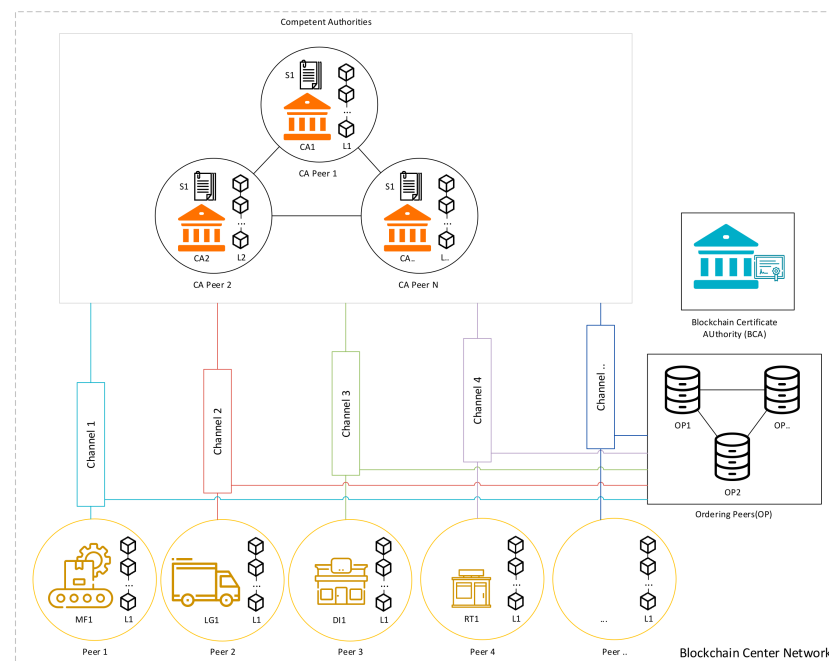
Competent Authorities

S1
CA1
L1
CA Peer 1

S1
CA2
L2
CA Peer 2

S1
CA..
L..
CA Peer N

Blockchain Certificate AUthority (BCA)

Channel 1
Channel 2
Channel 3
Channel 4
Channel ..

OP1
OP..
OP2
Ordering Peers(OP)

MF1
L1
Peer 1

LG1
L1
Peer 2

DI1
L1
Peer 3

RT1
L1
Peer 4

...
L1
Peer ..

Blockchain Center Network